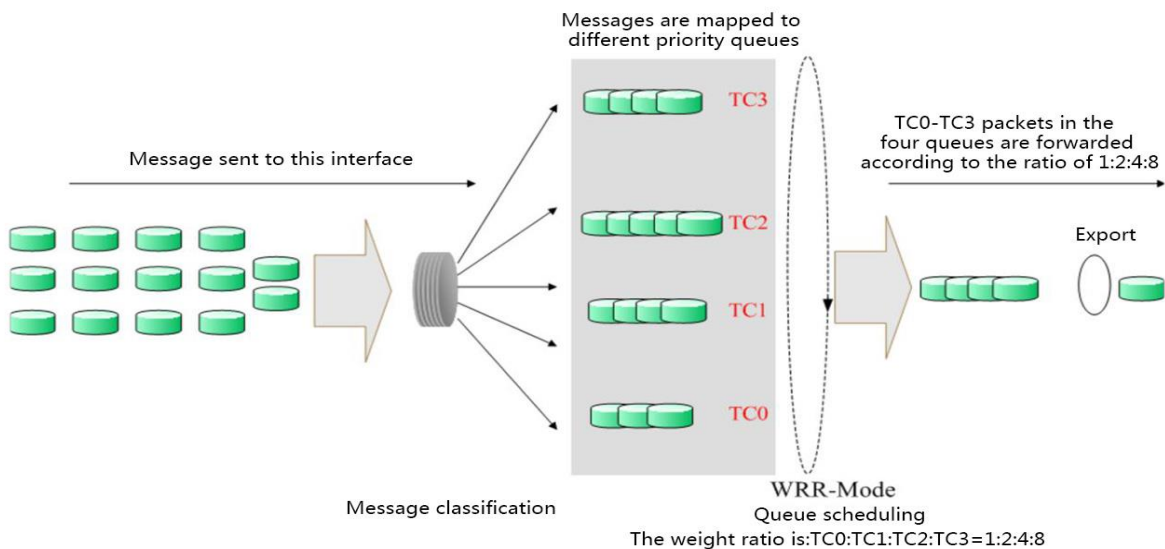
Messages are mapped to different priority queues

TC3

TC0-TC3 packets in the four queues are forwarded according to the ratio of 1:2:4:8

Message sent to this interface

TC2

Export

TC1

TC0

WRR-Mode

Message classification

Queue scheduling

The weight ratio is:TC0:TC1:TC2:TC3=1:2:4:8